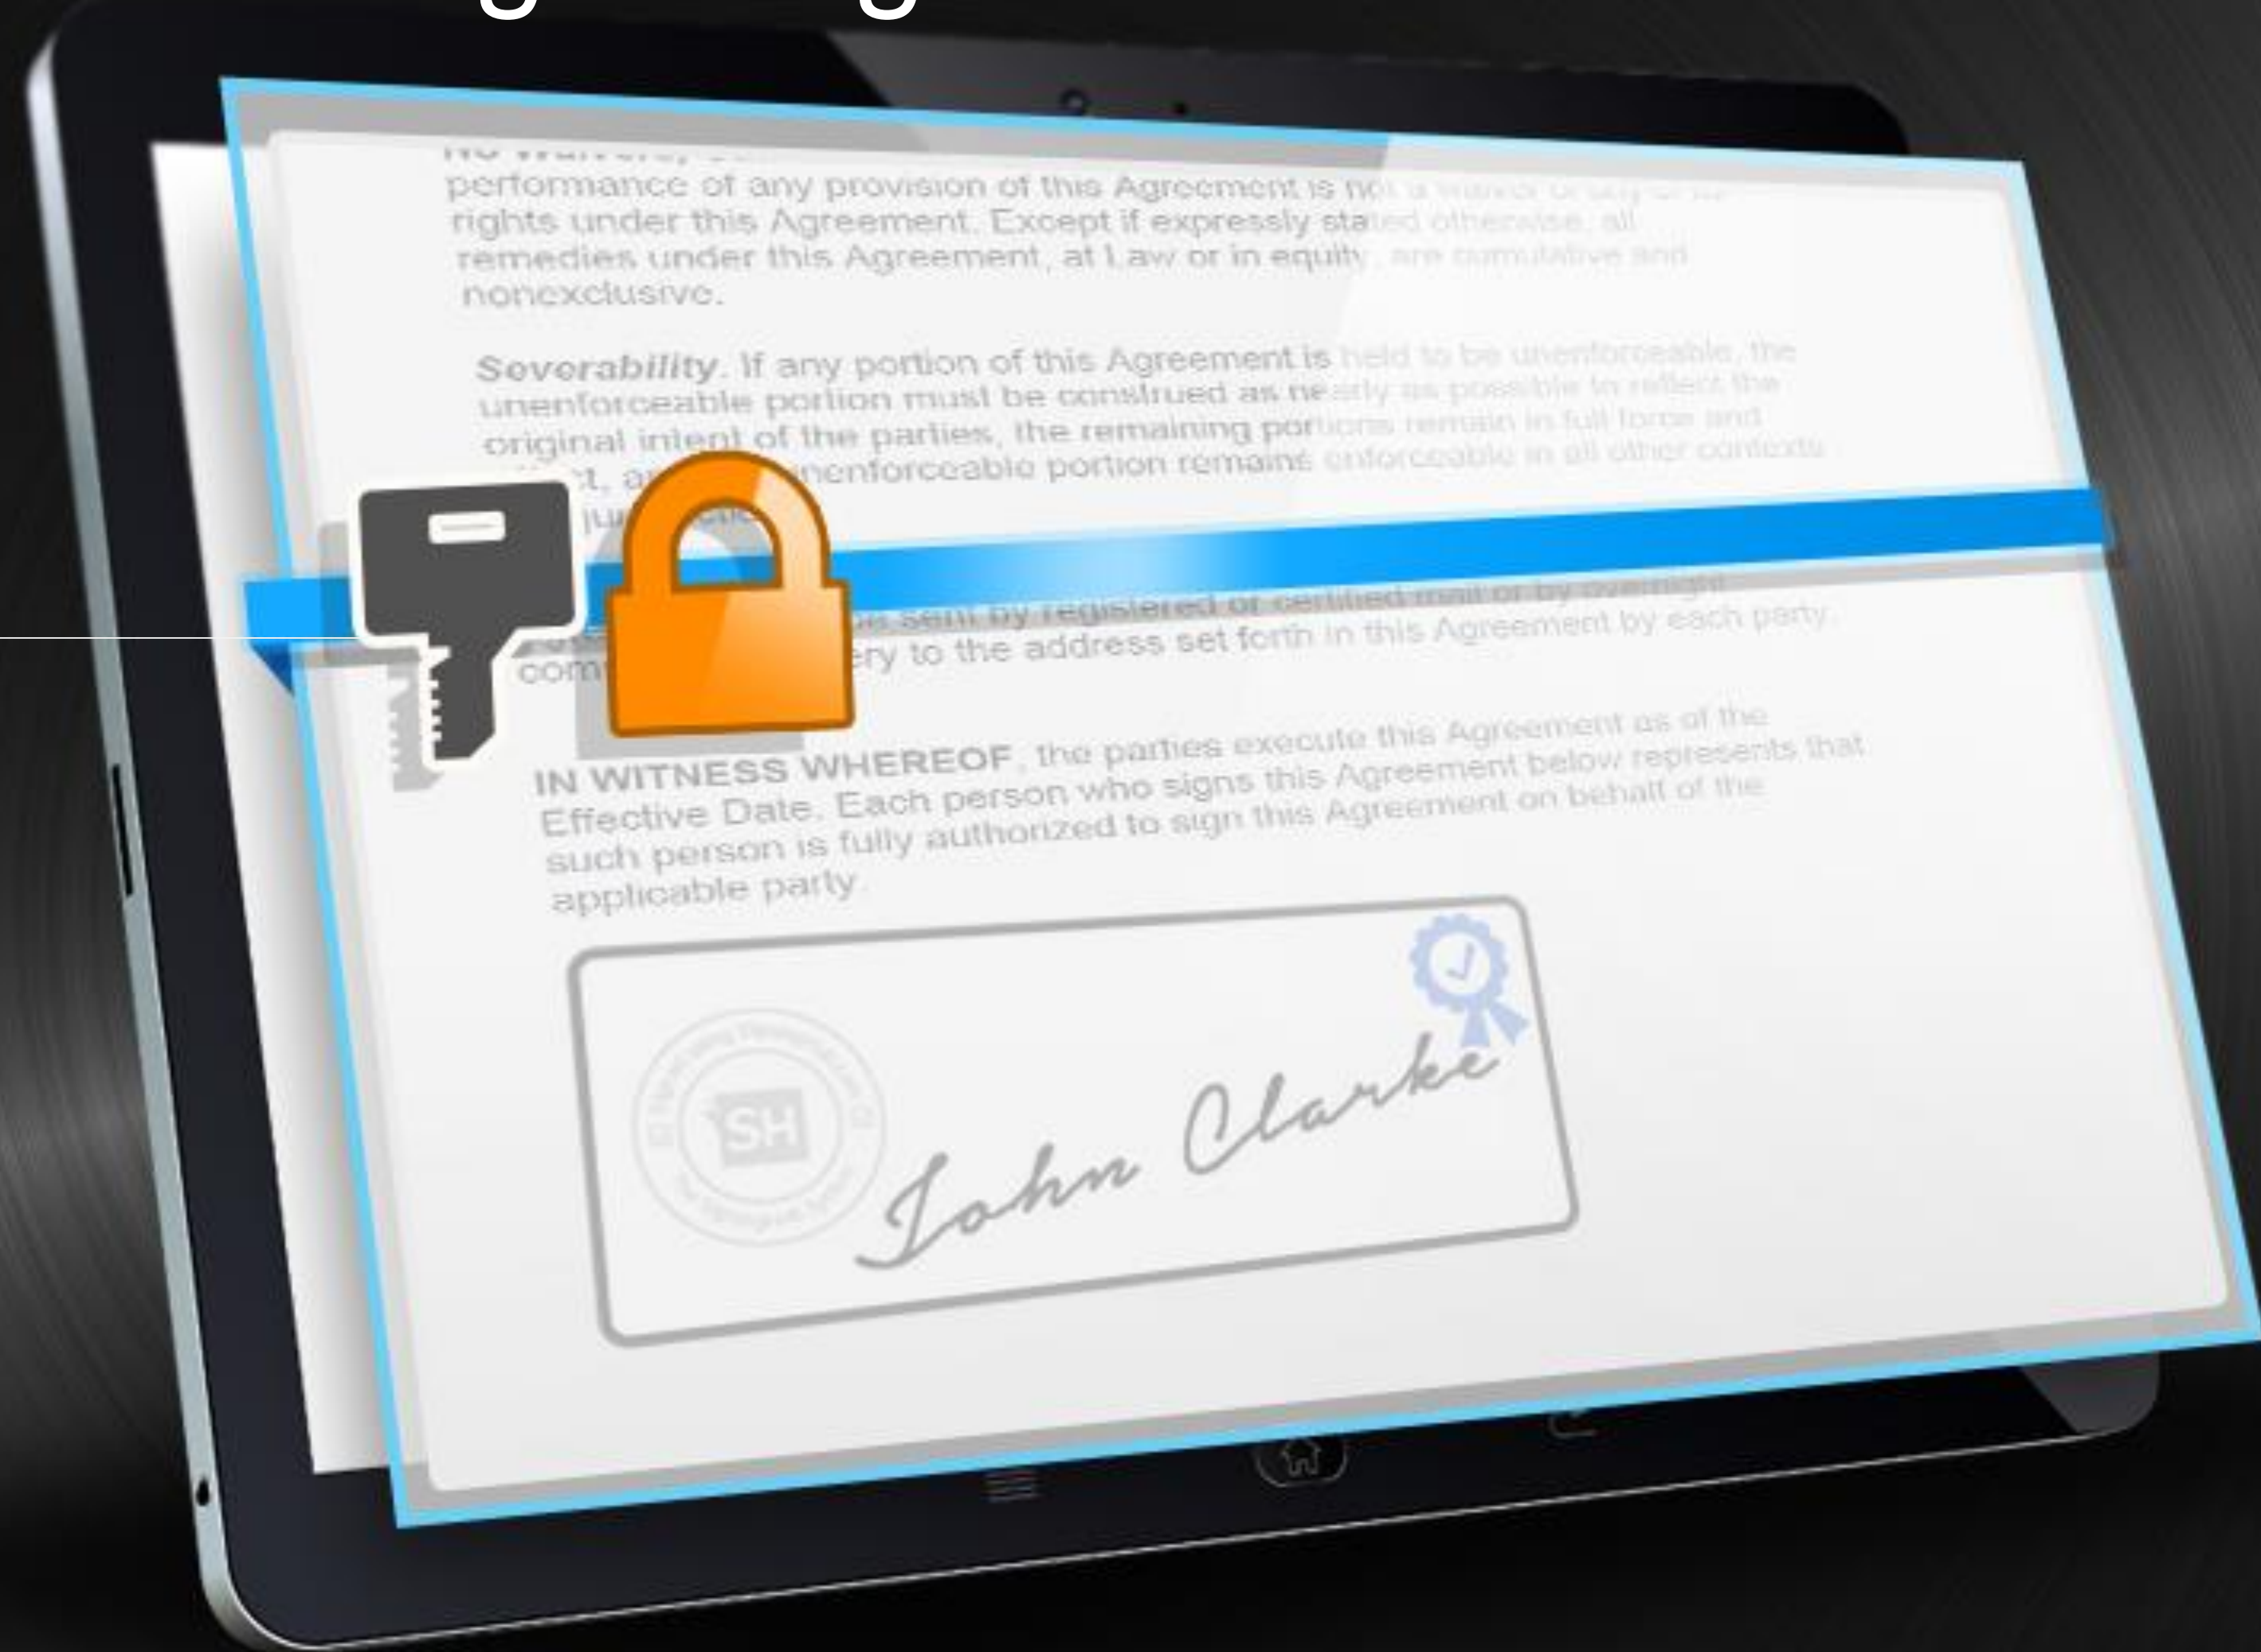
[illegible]
performance of any provision of this Agreement is not a waiver of any of its rights under this Agreement. Except if expressly stated otherwise, all remedies under this Agreement, at Law or in equity, are cumulative and nonexclusive.

Severability. If any portion of this Agreement is held to be unenforceable, the unenforceable portion must be construed as nearly as possible to reflect the original intent of the parties, the remaining portions remain in full force and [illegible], and the unenforceable portion remains enforceable in all other contexts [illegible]

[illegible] sent by registered or certified mail or by overnight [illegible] delivery to the address set forth in this Agreement by each party.

IN WITNESS WHEREOF, the parties execute this Agreement as of the Effective Date. Each person who signs this Agreement below represents that such person is fully authorized to sign this Agreement on behalf of the applicable party.

SH

John Clarke